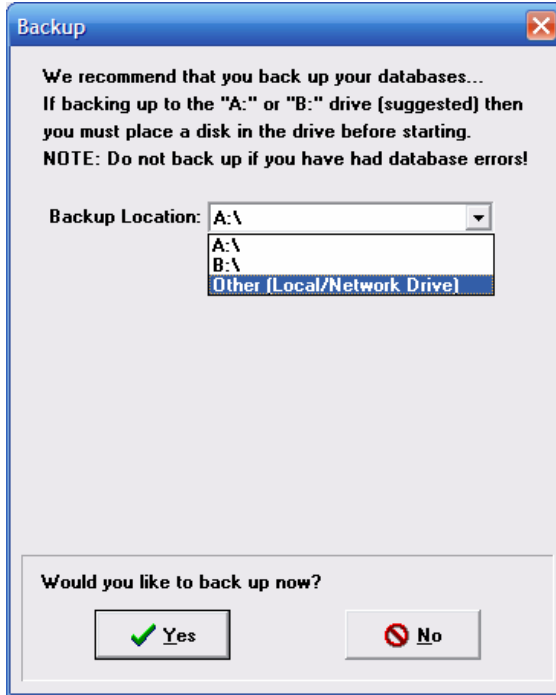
Backup

We recommend that you back up your databases...
If backing up to the "A:" or "B:" drive (suggested) then you must place a disk in the drive before starting.
NOTE: Do not back up if you have had database errors!

Backup Location: A:\

A:\
B:\
Other (Local/Network Drive)

Would you like to back up now?

Yes

No